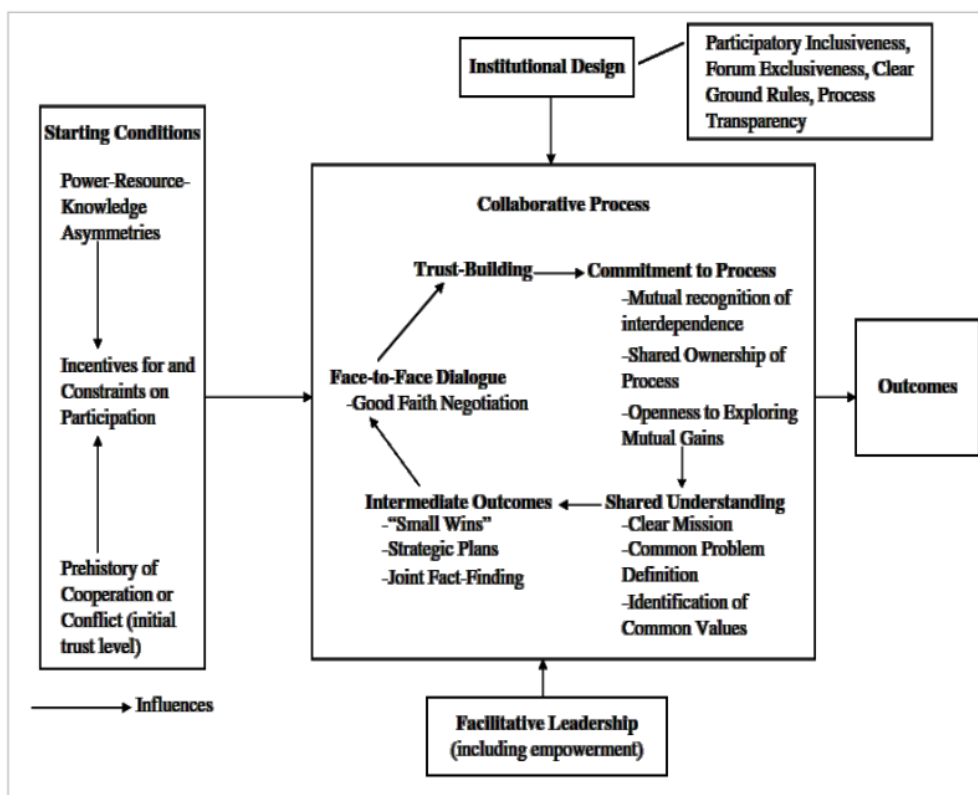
Institutional Design

Participatory Inclusiveness, Forum Exclusiveness, Clear Ground Rules, Process Transparency

Starting Conditions

Power-Resource-Knowledge Asymmetries

Incentives for and Constraints on Participation

Prehistory of Cooperation or Conflict (initial trust level)

Collaborative Process

Trust-Building

Commitment to Process
-Mutual recognition of interdependence
-Shared Ownership of Process
-Openness to Exploring Mutual Gains

Face-to-Face Dialogue
-Good Faith Negotiation

Shared Understanding
-Clear Mission
-Common Problem Definition
-Identification of Common Values

Intermediate Outcomes
-"Small Wins"
-Strategic Plans
-Joint Fact-Finding

Outcomes

Influences

Facilitative Leadership
(including empowerment)